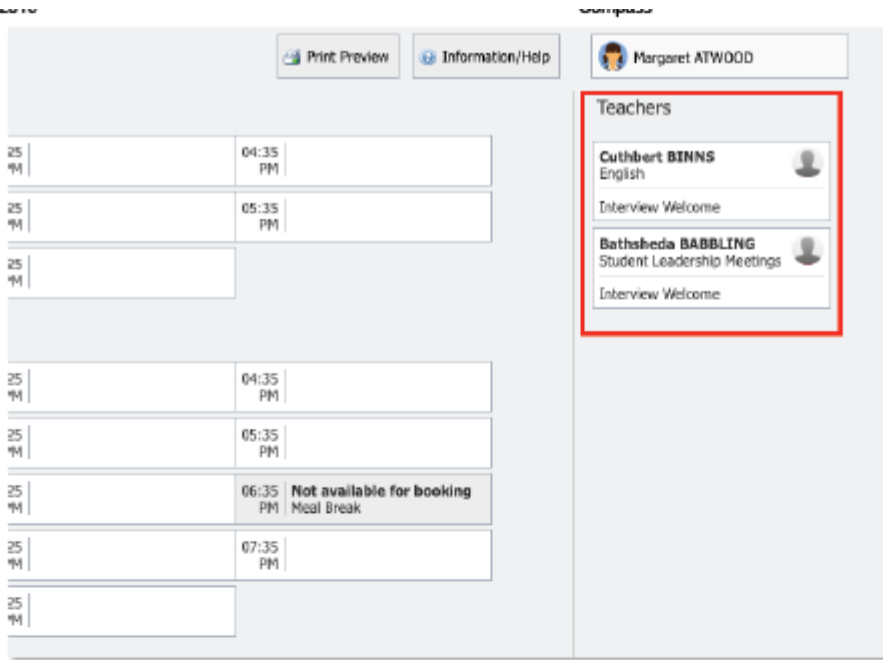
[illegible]

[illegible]

Print Preview

Information/Help

Margaret ATWOOD

25 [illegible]M

04:35 PM

25 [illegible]M

05:35 PM

25 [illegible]M

25 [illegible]M

04:35 PM

25 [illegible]M

05:35 PM

25 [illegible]M

06:35 PM Not available for booking Meal Break

25 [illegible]M

07:35 PM

25 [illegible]M

Teachers

Cuthbert BINNS
English

Interview Welcome

Bathsheda BABBLING
Student Leadership Meetings

Interview Welcome